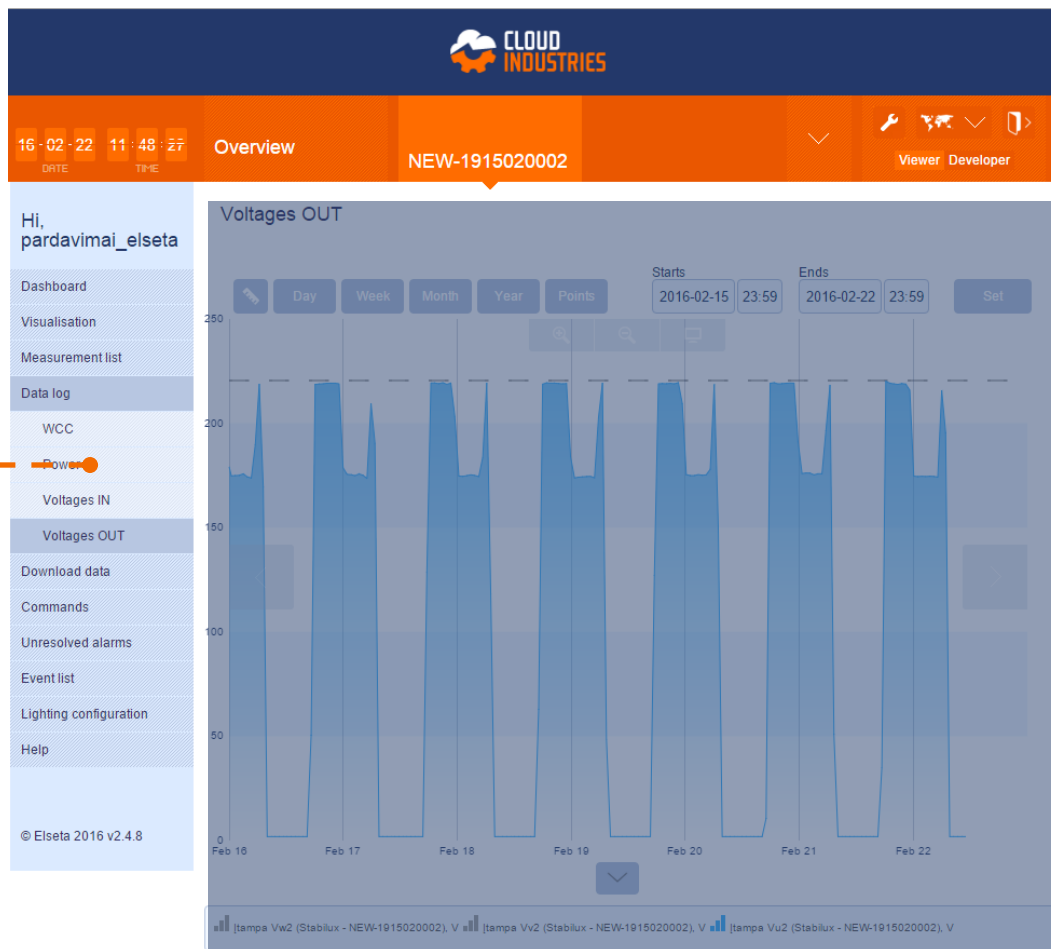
CLOUD INDUSTRIES

16 - 02 - 22 11 : 48 : 27
DATE TIME

Overview

NEW-1915020002

Viewer Developer

Hi, pardavimai_elseta

Dashboard
Visualisation
Measurement list
Data log
WCC
Power
Voltages IN
Voltages OUT
Download data
Commands
Unresolved alarms
Event list
Lighting configuration
Help

© Elseta 2016 v2.4.8

Voltages OUT

Day Week Month Year Points

Starts 2016-02-15 23:59

Ends 2016-02-22 23:59

Set

250
200
150
100
50
0

Feb 16 Feb 17 Feb 18 Feb 19 Feb 20 Feb 21 Feb 22

Įtampa Vw2 (Stabilux - NEW-1915020002), V Įtampa Vv2 (Stabilux - NEW-1915020002), V Įtampa Vu2 (Stabilux - NEW-1915020002), V